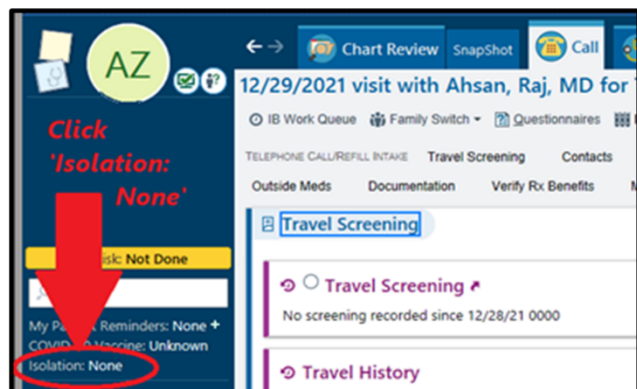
AZ

Click 'Isolation: None'

Chart Review SnapShot Call

12/29/2021 visit with Ahsan, Raj, MD for

IB Work Queue Family Switch Questionnaires

TELEPHONE CALL/REFILL INTAKE Travel Screening Contacts

Outside Meds Documentation Verify Rx Benefits

Travel Screening

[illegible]sk: Not Done

My Pa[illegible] Reminders: None +

COVID-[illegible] Vaccine: Unknown

Isolation: None

Travel Screening

No screening recorded since 12/28/21 0000

Travel History